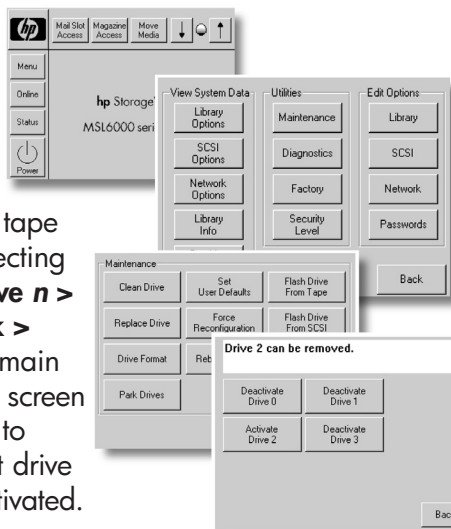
hp

Mail Slot Access

Magazine Access

Move Media

Menu

Online

Status

Power

hp Storage

MSL6000 seri

View System Data

Library Options

SCSI Options

Network Options

Library Info

Utilities

Maintenance

Diagnostics

Factory

Security Level

Edit Options

Library

SCSI

Network

Passwords

Back

tape

ecting

ve n >

k >

main

screen

to

t drive

rivated.

Maintenance

Clean Drive

Set User Defaults

Flash Drive From Tape

Replace Drive

Force Reconfiguration

Flash Drive From SCSI

Drive Format

Reb

Park Drives

Drive 2 can be removed.

Deactivate Drive 0

Deactivate Drive 1

Activate Drive 2

Deactivate Drive 3

Bac